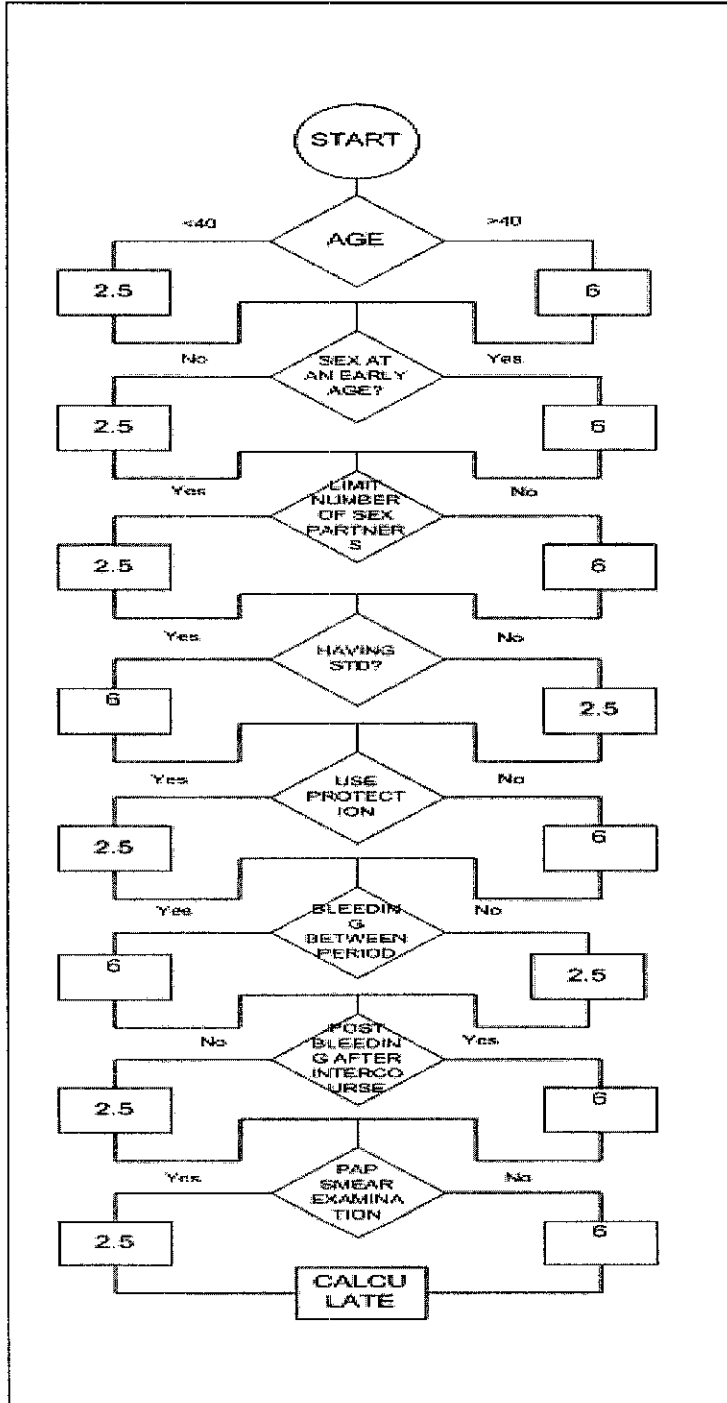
START

<40

AGE

>40

2.5

6

No

SEX AT AN EARLY AGE?

Yes

2.5

6

Yes

LIMIT NUMBER OF SEX PARTNER S

No

2.5

6

Yes

HAVING STD?

No

6

2.5

Yes

USE PROTECT ION

No

2.5

6

Yes

BLEEDIN G BETWEEN PERIOD

No

6

2.5

No

POST BLEEDIN G AFTER INTERCO URSE

Yes

2.5

6

Yes

PAP SMEAR EXAMINA TION

No

2.5

6

CALCU LATE